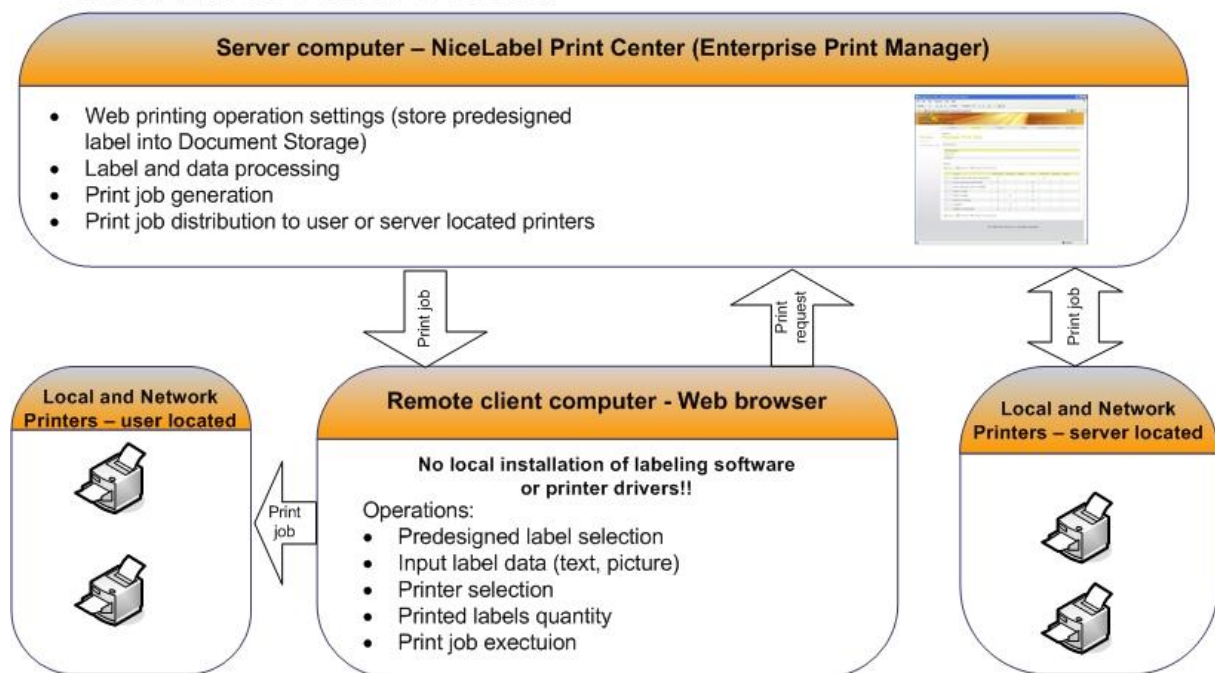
Server computer – NiceLabel Print Center (Enterprise Print Manager)

- Web printing operation settings (store predesigned label into Document Storage)
- Label and data processing
- Print job generation
- Print job distribution to user or server located printers

Print job

Print request

Print job

Local and Network Printers – user located

Remote client computer - Web browser

No local installation of labeling software or printer drivers!!

Operations:
- Predesigned label selection
- Input label data (text, picture)
- Printer selection
- Printed labels quantity
- Print job exectuion

Print job

Local and Network Printers – server located